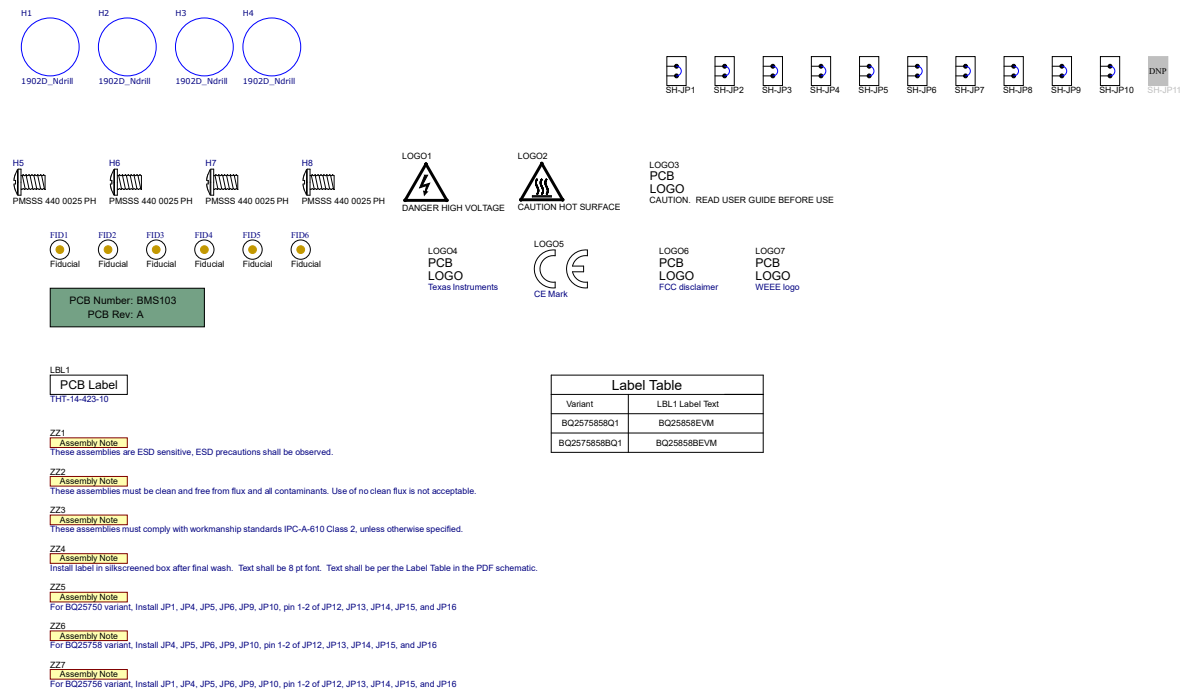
H1
1902D_Ndrill

H2
1902D_Ndrill

H3
1902D_Ndrill

H4
1902D_Ndrill

SH-JP1 SH-JP2 SH-JP3 SH-JP4 SH-JP5 SH-JP6 SH-JP7 SH-JP8 SH-JP9 SH-JP10 DNP SH-JP11

H5
PMSSS 440 0025 PH

H6
PMSSS 440 0025 PH

H7
PMSSS 440 0025 PH

H8
PMSSS 440 0025 PH

LOGO1
DANGER HIGH VOLTAGE

LOGO2
CAUTION HOT SURFACE

LOGO3
PCB
LOGO
CAUTION. READ USER GUIDE BEFORE USE

FID1
Fiducial

FID2
Fiducial

FID3
Fiducial

FID4
Fiducial

FID5
Fiducial

FID6
Fiducial

LOGO4
PCB
LOGO
Texas Instruments

LOGO5
CE Mark

LOGO6
PCB
LOGO
FCC disclaimer

LOGO7
PCB
LOGO
WEEE logo

PCB Number: BMS103
PCB Rev: A

LBL1
PCB Label
THT-14-423-10

| Label Table | |
|---|---|
| Variant | LBL1 Label Text |
| BQ2575858Q1 | BQ25858EVM |
| BQ2575858BQ1 | BQ25858BEVM |

ZZ1
Assembly Note
These assemblies are ESD sensitive, ESD precautions shall be observed.

ZZ2
Assembly Note
These assemblies must be clean and free from flux and all contaminants. Use of no clean flux is not acceptable.

ZZ3
Assembly Note
These assemblies must comply with workmanship standards IPC-A-610 Class 2, unless otherwise specified.

ZZ4
Assembly Note
Install label in silkscreened box after final wash. Text shall be 8 pt font. Text shall be per the Label Table in the PDF schematic.

ZZ5
Assembly Note
For BQ25750 variant, Install JP1, JP4, JP5, JP6, JP9, JP10, pin 1-2 of JP12, JP13, JP14, JP15, and JP16

ZZ6
Assembly Note
For BQ25758 variant, Install JP4, JP5, JP6, JP9, JP10, pin 1-2 of JP12, JP13, JP14, JP15, and JP16

ZZ7
Assembly Note
For BQ25756 variant, Install JP1, JP4, JP5, JP6, JP9, JP10, pin 1-2 of JP12, JP13, JP14, JP15, and JP16